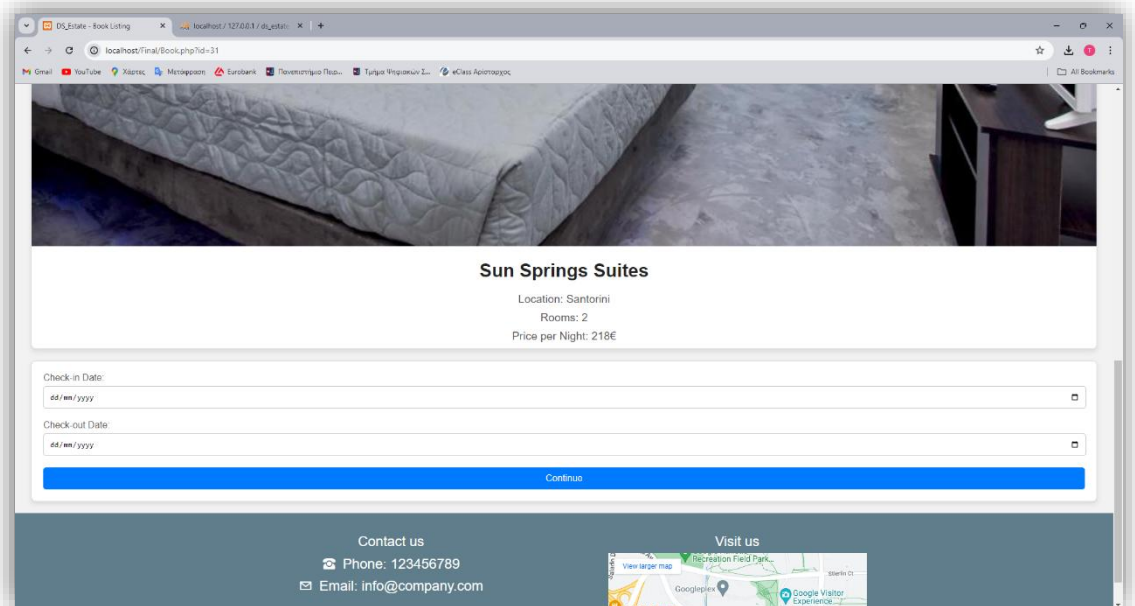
DS_Estate - Book Listing
localhost / 127.0.0.1 / ds_estate
localhost/Final/Book.php?id=31
Gmail YouTube Χάρτες Μετάφραση Eurobank Πανεπιστήμιο Πειρ... Τμήμα Ψηφιακών Σ... eClass Αριστοτέχνης
All Bookmarks

Sun Springs Suites
Location: Santorini
Rooms: 2
Price per Night: 218€

Check-in Date:
dd/mm/yyyy
Check-out Date:
dd/mm/yyyy
Continue

Contact us
Phone: 123456789
Email: info@company.com

Visit us
View larger map
Recreation Field Park
Googleplex
Google Visitor Experience
Stierlin Ct